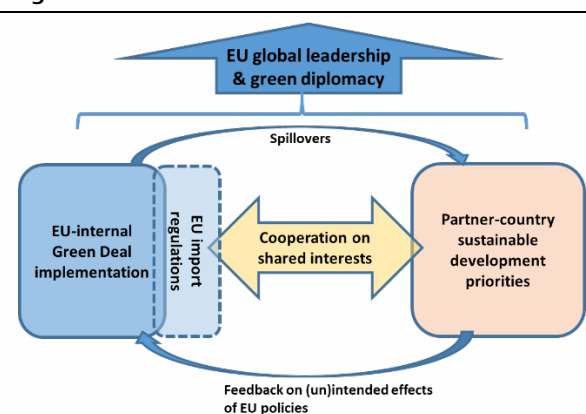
EU global leadership & green diplomacy

Spillovers

EU-internal Green Deal implementation

EU import regulations

Cooperation on shared interests

Partner-country sustainable development priorities

Feedback on (un)intended effects of EU policies